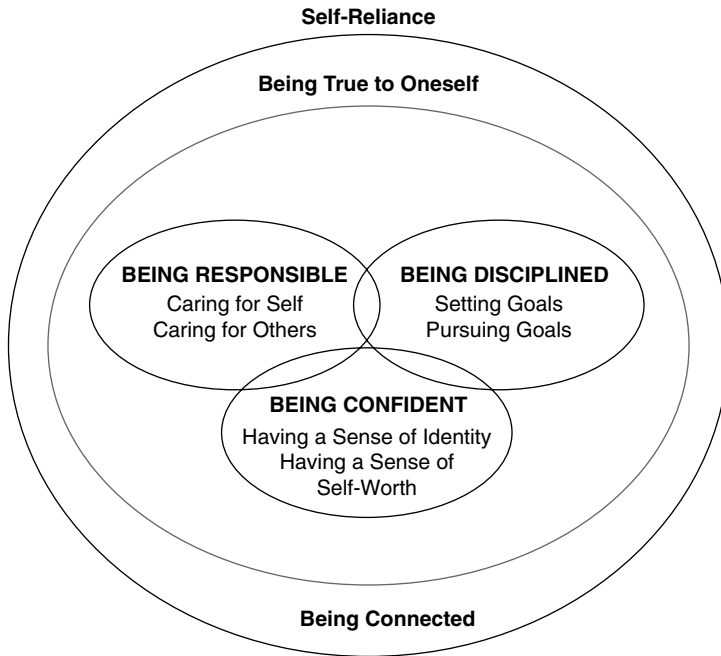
Self-Reliance

Being True to Oneself

BEING RESPONSIBLE
Caring for Self
Caring for Others

BEING DISCIPLINED
Setting Goals
Pursuing Goals

BEING CONFIDENT
Having a Sense of Identity
Having a Sense of Self-Worth

Being Connected